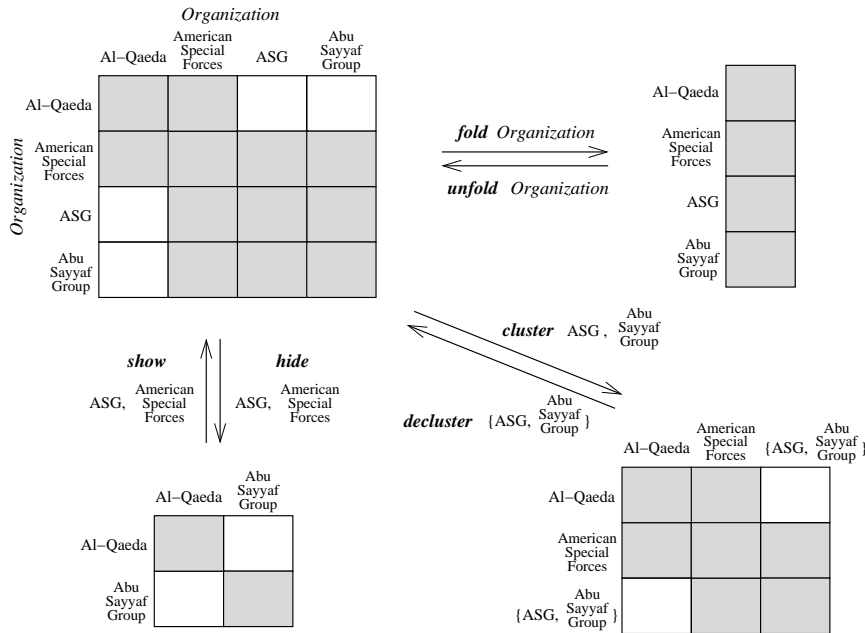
Organization

| | Al–Qaeda | American Special Forces | ASG | Abu Sayyaf Group |
|---|---|---|---|---|
| Al–Qaeda | | | | |
| American Special Forces | | | | |
| ASG | | | | |
| Abu Sayyaf Group | | | | |

Organization

fold Organization

unfold Organization

| |
|---|
| Al–Qaeda |
| American Special Forces |
| ASG |
| Abu Sayyaf Group |

cluster ASG, Abu Sayyaf Group

decluster {ASG, Abu Sayyaf Group}

show ASG, American Special Forces

hide ASG, American Special Forces

| | Al–Qaeda | American Special Forces | {ASG, Abu Sayyaf Group} |
|---|---|---|---|
| Al–Qaeda | | | |
| American Special Forces | | | |
| {ASG, Abu Sayyaf Group} | | | |

| | Al–Qaeda | Abu Sayyaf Group |
|---|---|---|
| Al–Qaeda | | |
| Abu Sayyaf Group | | |